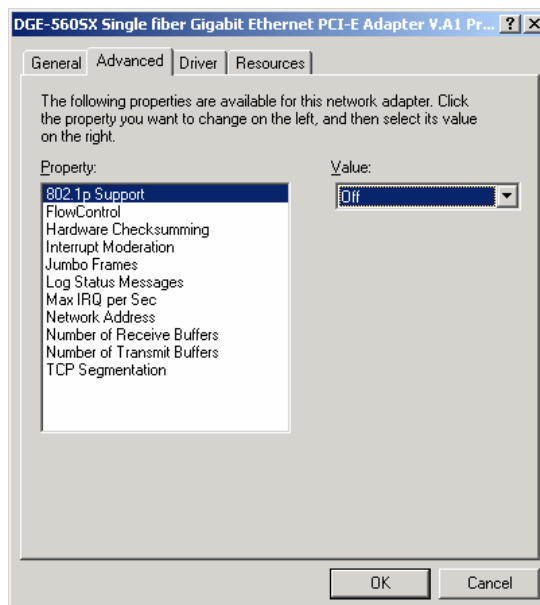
DGE-560SX Single fiber Gigabit Ethernet PCI-E Adapter V.A1 Pr... ? X

General | Advanced | Driver | Resources

The following properties are available for this network adapter. Click the property you want to change on the left, and then select its value on the right.

Property:

802.1p Support
FlowControl
Hardware Checksumming
Interrupt Moderation
Jumbo Frames
Log Status Messages
Max IRQ per Sec
Network Address
Number of Receive Buffers
Number of Transmit Buffers
TCP Segmentation

Value:

Off

OK
Cancel